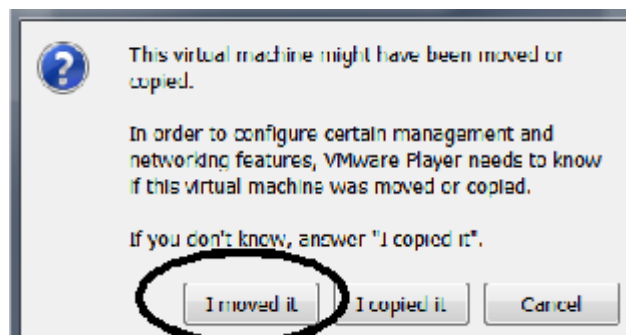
?

This virtual machine might have been moved or copied.

In order to configure certain management and networking features, VMware Player needs to know if this virtual machine was moved or copied.

If you don't know, answer "I copied it".

I moved it

I copied it

Cancel